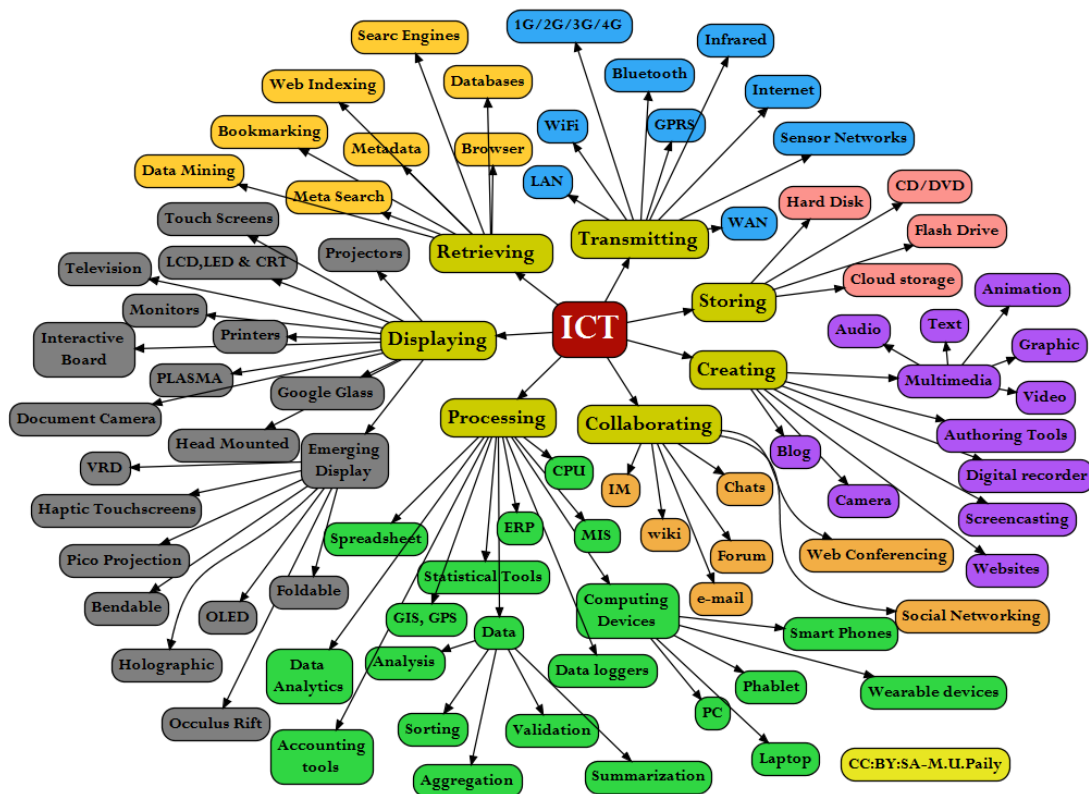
ICT

Retrieving
Searc Engines
Web Indexing
Databases
Bookmarking
Metadata
Browser
Data Mining
Meta Search

Transmitting
1G/2G/3G/4G
Infrared
Bluetooth
Internet
WiFi
GPRS
Sensor Networks
LAN
WAN

Storing
Hard Disk
CD/DVD
Flash Drive
Cloud storage

Creating
Animation
Audio
Text
Graphic
Multimedia
Video
Authoring Tools
Blog
Digital recorder
Camera
Screencasting
Websites

Displaying
Touch Screens
Projectors
Television
LCD,LED & CRT
Monitors
Interactive Board
Printers
PLASMA
Google Glass
Document Camera
Head Mounted
Emerging Display
VRD
Haptic Touchscreens
Pico Projection
Bendable
OLED
Foldable
Holographic
Occulus Rift

Processing
CPU
Spreadsheet
ERP
MIS
Statistical Tools
GIS, GPS
Data
Computing Devices
Data Analytics
Analysis
Data loggers
Sorting
Validation
Accounting tools
Aggregation
Summarization
Smart Phones
Phablet
Wearable devices
PC
Laptop

Collaborating
IM
Chats
wiki
Forum
Web Conferencing
e-mail
Social Networking

CC:BY:SA-M.U.Paily